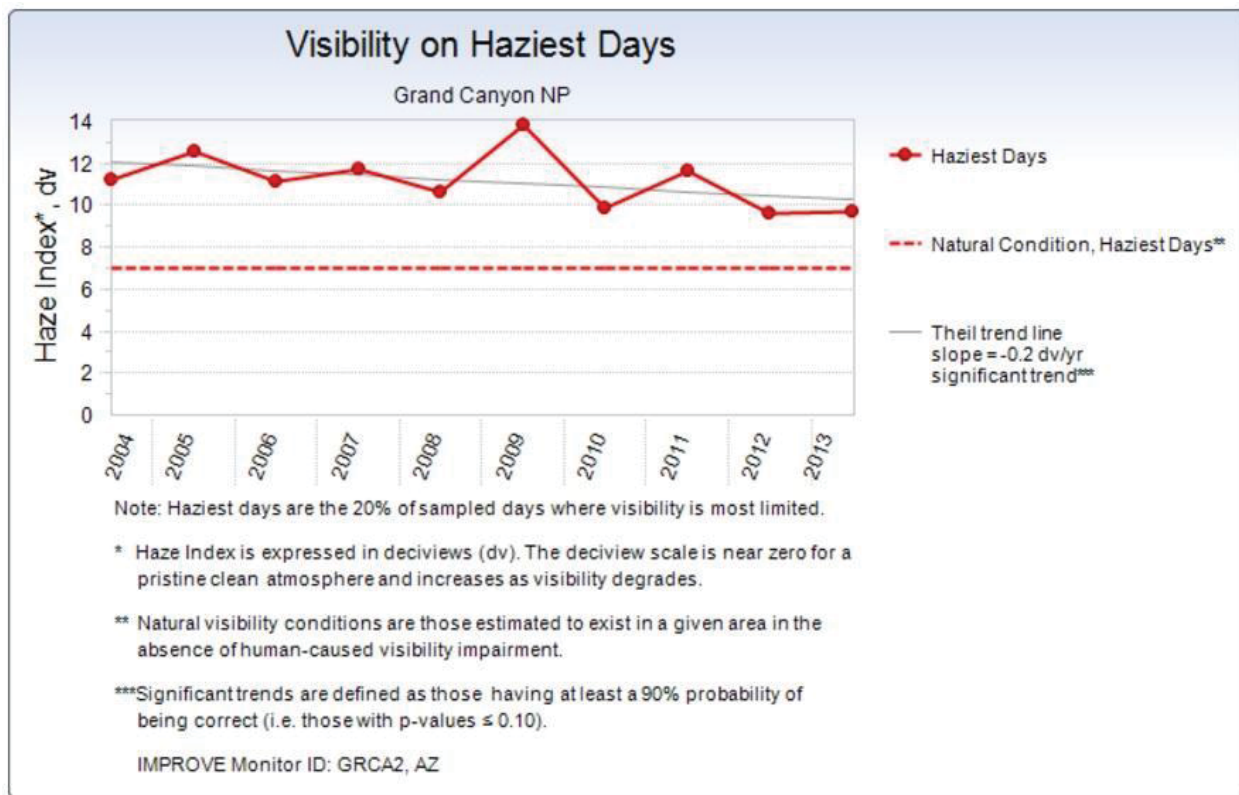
Visibility on Haziest Days

Grand Canyon NP

Haze Index*, dv

14
12
10
8
6
4
2
0

2004
2005
2006
2007
2008
2009
2010
2011
2012
2013

Haziest Days

Natural Condition, Haziest Days**

Theil trend line
slope = -0.2 dv/yr
significant trend***

Note: Haziest days are the 20% of sampled days where visibility is most limited.

* Haze Index is expressed in deciviews (dv). The deciview scale is near zero for a pristine clean atmosphere and increases as visibility degrades.

** Natural visibility conditions are those estimated to exist in a given area in the absence of human-caused visibility impairment.

***Significant trends are defined as those having at least a 90% probability of being correct (i.e. those with p-values ≤ 0.10).

IMPROVE Monitor ID: GRCA2, AZ